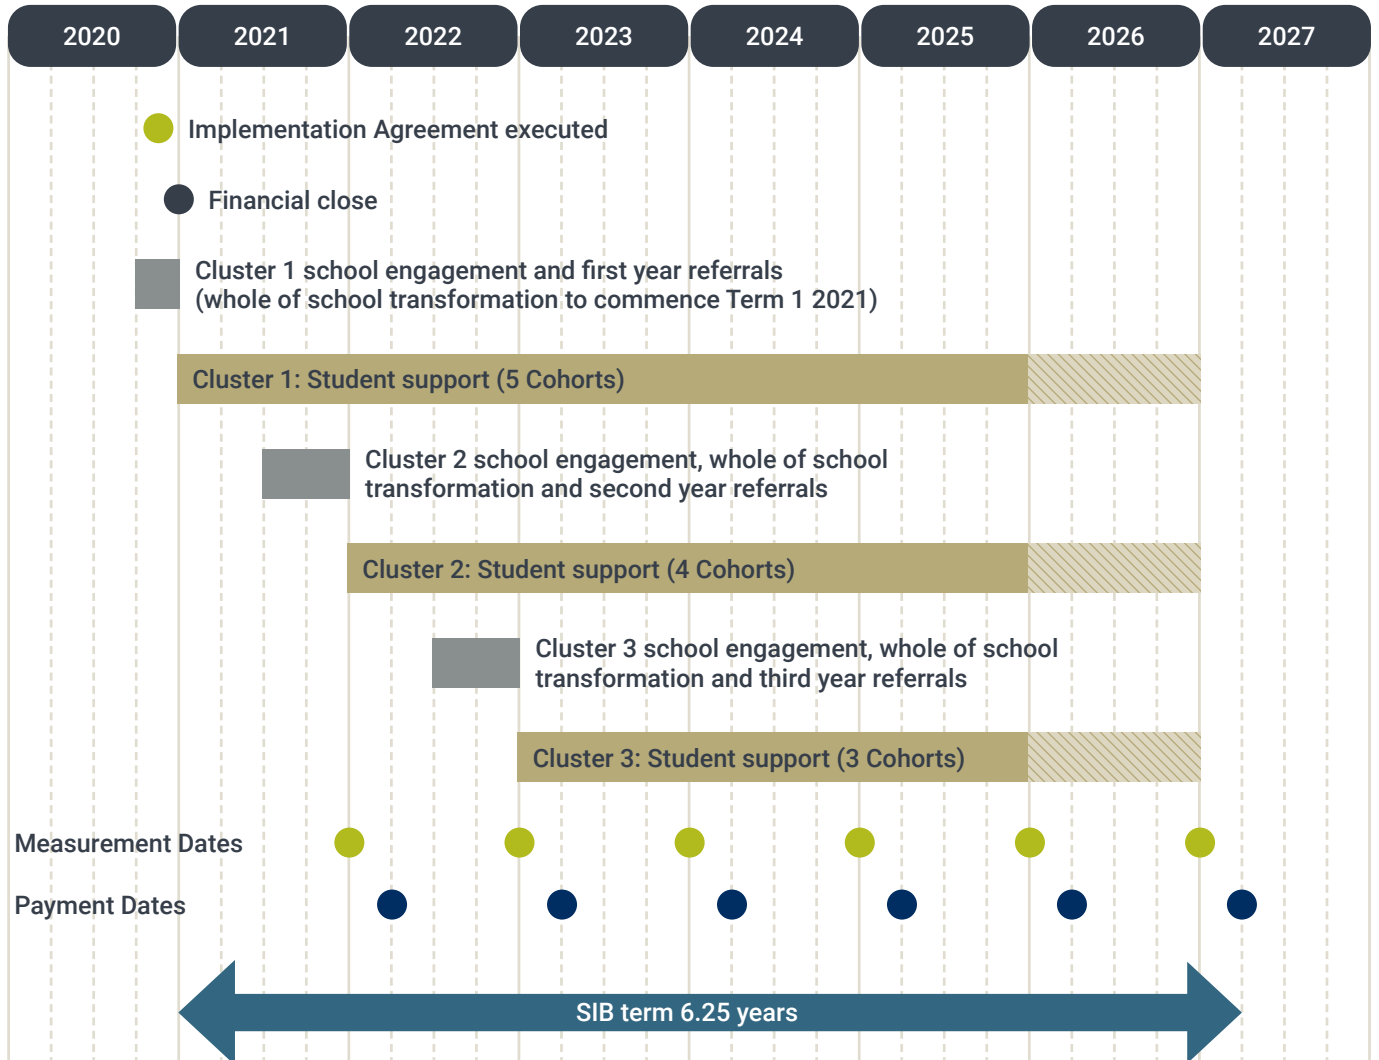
2020 2021 2022 2023 2024 2025 2026 2027

Implementation Agreement executed

Financial close

Cluster 1 school engagement and first year referrals (whole of school transformation to commence Term 1 2021)

Cluster 1: Student support (5 Cohorts)

Cluster 2 school engagement, whole of school transformation and second year referrals

Cluster 2: Student support (4 Cohorts)

Cluster 3 school engagement, whole of school transformation and third year referrals

Cluster 3: Student support (3 Cohorts)

Measurement Dates

Payment Dates

SIB term 6.25 years